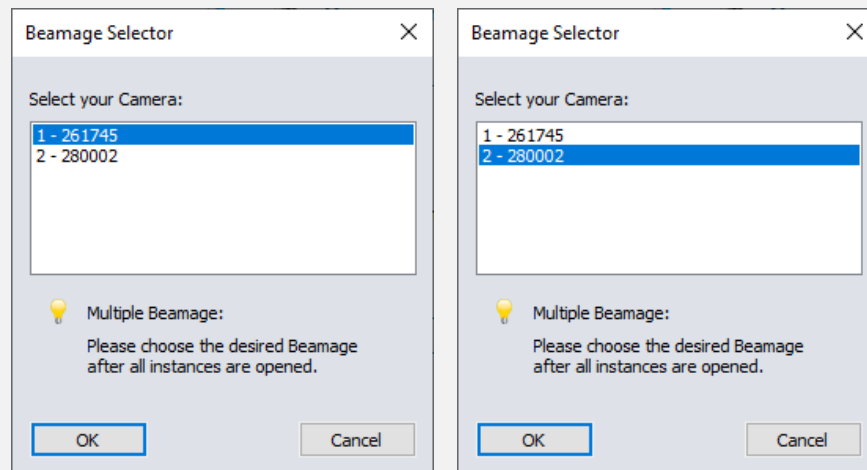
Beamage Selector

Select your Camera:

1 - 261745
2 - 280002

Multiple Beamage:

Please choose the desired Beamage after all instances are opened.

OK

Cancel

Beamage Selector

Select your Camera:

1 - 261745
2 - 280002

Multiple Beamage:

Please choose the desired Beamage after all instances are opened.

OK

Cancel